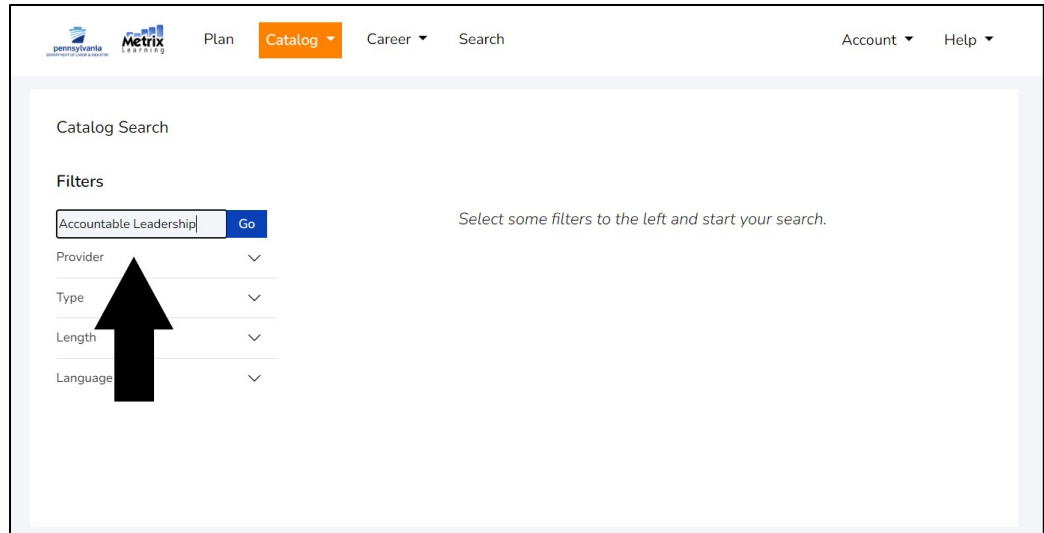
pennsylvania
DEPARTMENT OF LABOR & INDUSTRY

Metrix
Learning

Plan Catalog Career Search Account Help

Catalog Search

Filters

Accountable Leadership Go

Provider

Type

Length

Language

Select some filters to the left and start your search.